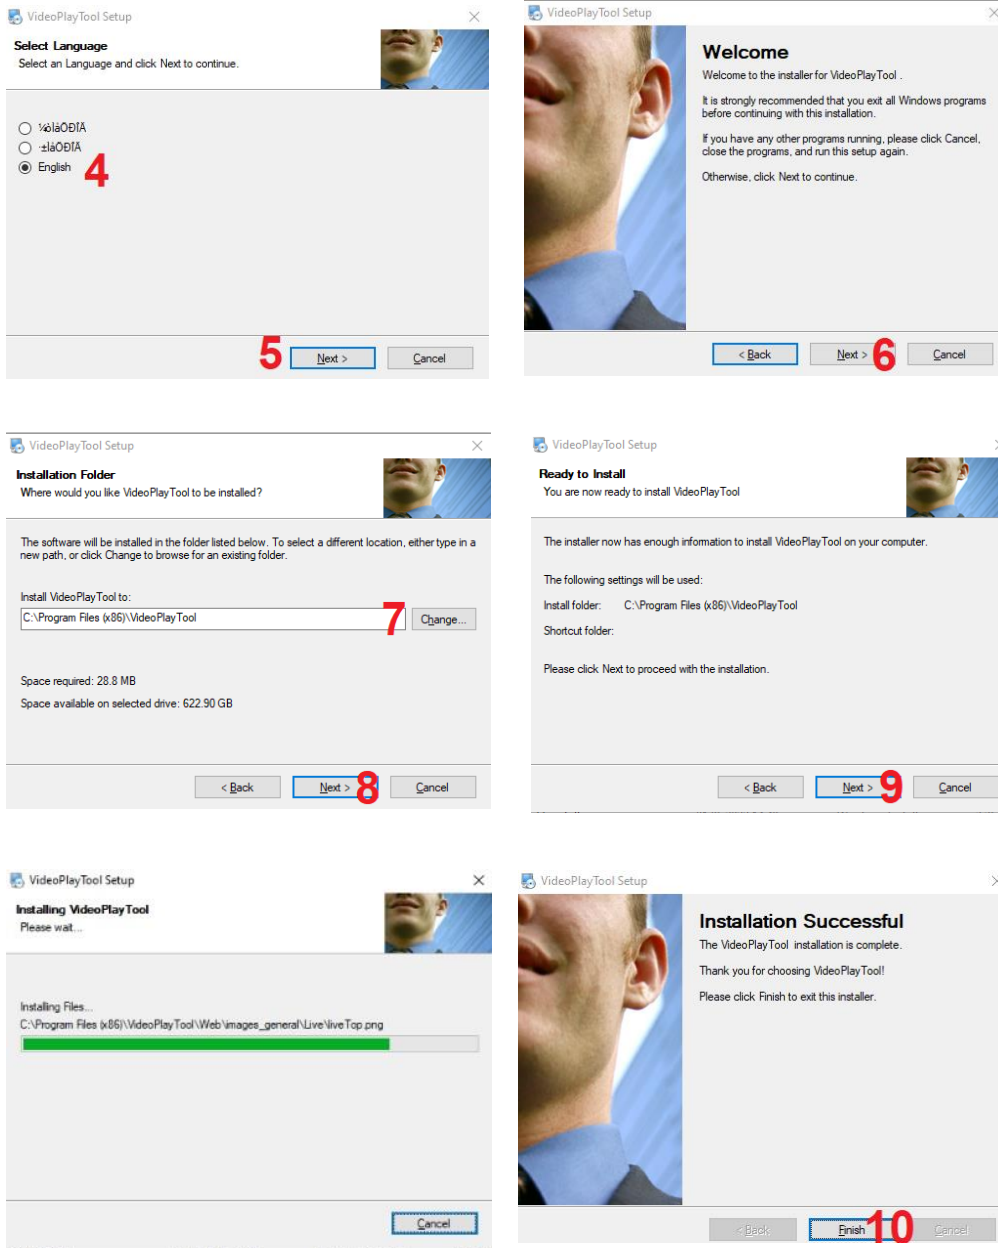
VideoPlayTool Setup

Select Language
Select an Language and click Next to continue.

½ólàÓÐÏÄ
·±ÌåÖÐÎÄ
English 4

5 Next > Cancel

VideoPlayTool Setup

Welcome
Welcome to the installer for VideoPlayTool .

It is strongly recommended that you exit all Windows programs before continuing with this installation.

If you have any other programs running, please click Cancel, close the programs, and run this setup again.

Otherwise, click Next to continue.

< Back Next > 6 Cancel

VideoPlayTool Setup

Installation Folder
Where would you like VideoPlayTool to be installed?

The software will be installed in the folder listed below. To select a different location, either type in a new path, or click Change to browse for an existing folder.

Install VideoPlayTool to:
C:\Program Files (x86)\VideoPlayTool 7 Change...

Space required: 28.8 MB
Space available on selected drive: 622.90 GB

< Back Next > 8 Cancel

VideoPlayTool Setup

Ready to Install
You are now ready to install VideoPlayTool

The installer now has enough information to install VideoPlayTool on your computer.

The following settings will be used:
Install folder: C:\Program Files (x86)\VideoPlayTool
Shortcut folder:

Please click Next to proceed with the installation.

< Back Next > 9 Cancel

VideoPlayTool Setup

Installing VideoPlayTool
Please wait...

Installing Files...
C:\Program Files (x86)\VideoPlayTool\Web\images_general\Live\liveTop.png

Cancel

VideoPlayTool Setup

Installation Successful
The VideoPlayTool installation is complete.

Thank you for choosing VideoPlayTool!

Please click Finish to exit this installer.

< Back Finish 10 Cancel